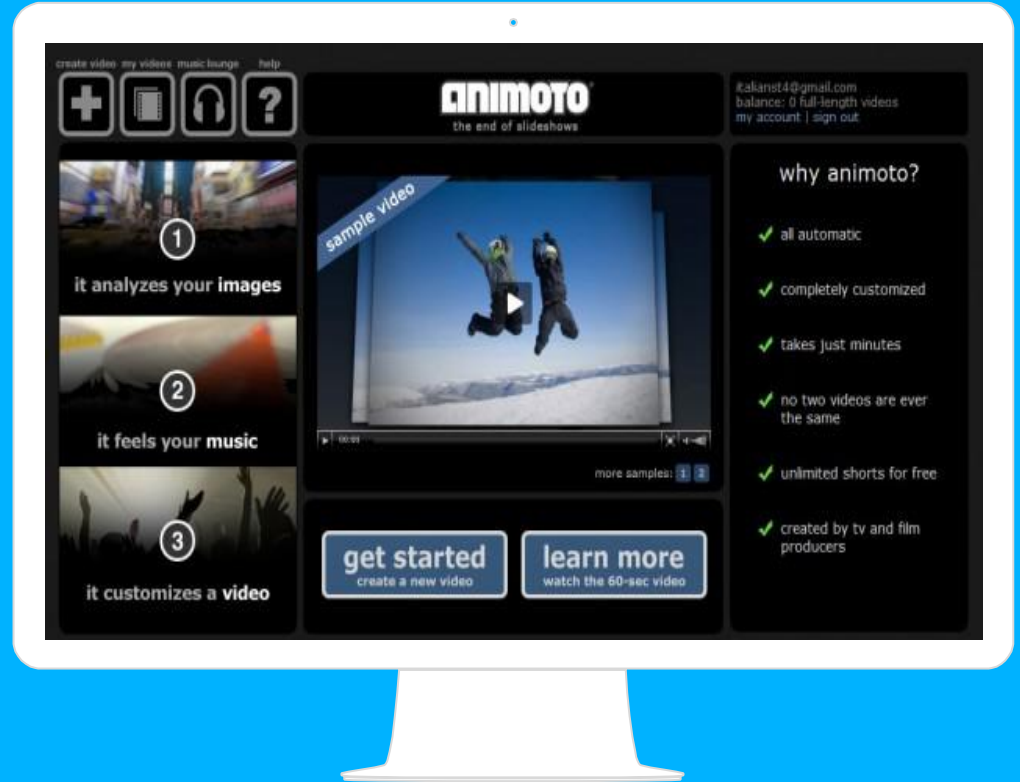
create video my videos music lounge help

animoto
the end of slideshows

italianst4@gmail.com
balance: 0 full-length videos
my account | sign out

1
it analyzes your images

2
it feels your music

3
it customizes a video

sample video

00:01

more samples: 1 2

get started
create a new video

learn more
watch the 60-sec video

why animoto?

all automatic

completely customized

takes just minutes

no two videos are ever the same

unlimited shorts for free

created by tv and film producers